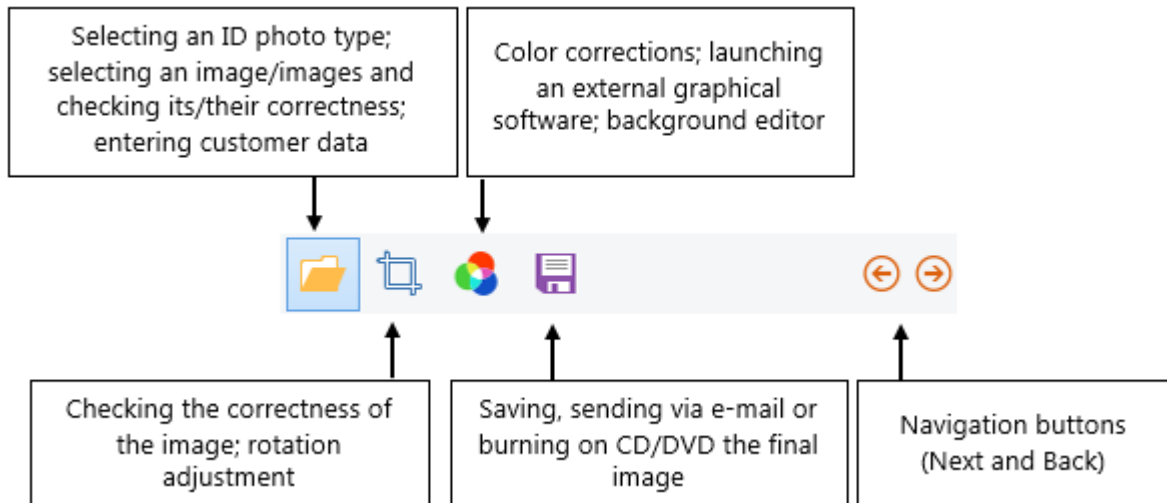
Selecting an ID photo type; selecting an image/images and checking its/their correctness; entering customer data

Color corrections; launching an external graphical software; background editor

Checking the correctness of the image; rotation adjustment

Saving, sending via e-mail or burning on CD/DVD the final image

Navigation buttons (Next and Back)